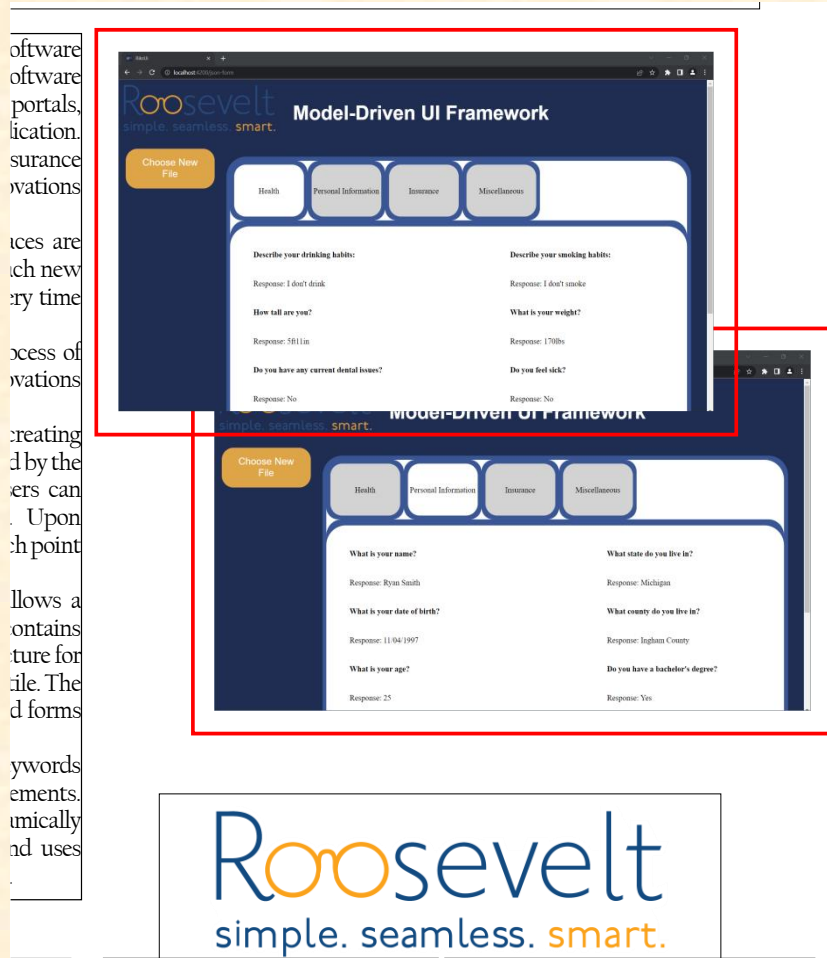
oftware
oftware
portals,
lication.
surance
ovations

aces are
ach new
ery time

ocess of
ovations

creating
d by the
sers can
. Upon
ch point

llows a
contains
cture for
file. The
d forms

ywords
ements.
amically
nd uses
.

localhost:4200/json-form

Roosevelt
simple. seamless. smart.

Model-Driven UI Framework

Choose New File

Health | Personal Information | Insurance | Miscellaneous

Describe your drinking habits:
Response: I don't drink

Describe your smoking habits:
Response: I don't smoke

How tall are you?
Response: 5ft11in

What is your weight?
Response: 170lbs

Do you have any current dental issues?
Response: No

Do you feel sick?
Response: No

Model-Driven UI Framework

simple. seamless. smart.

Choose New File

Health | Personal Information | Insurance | Miscellaneous

What is your name?
Response: Ryan Smith

What state do you live in?
Response: Michigan

What is your date of birth?
Response: 11/04/1997

What county do you live in?
Response: Ingham County

What is your age?
Response: 25

Do you have a bachelor's degree?
Response: Yes

Roosevelt
simple. seamless. smart.